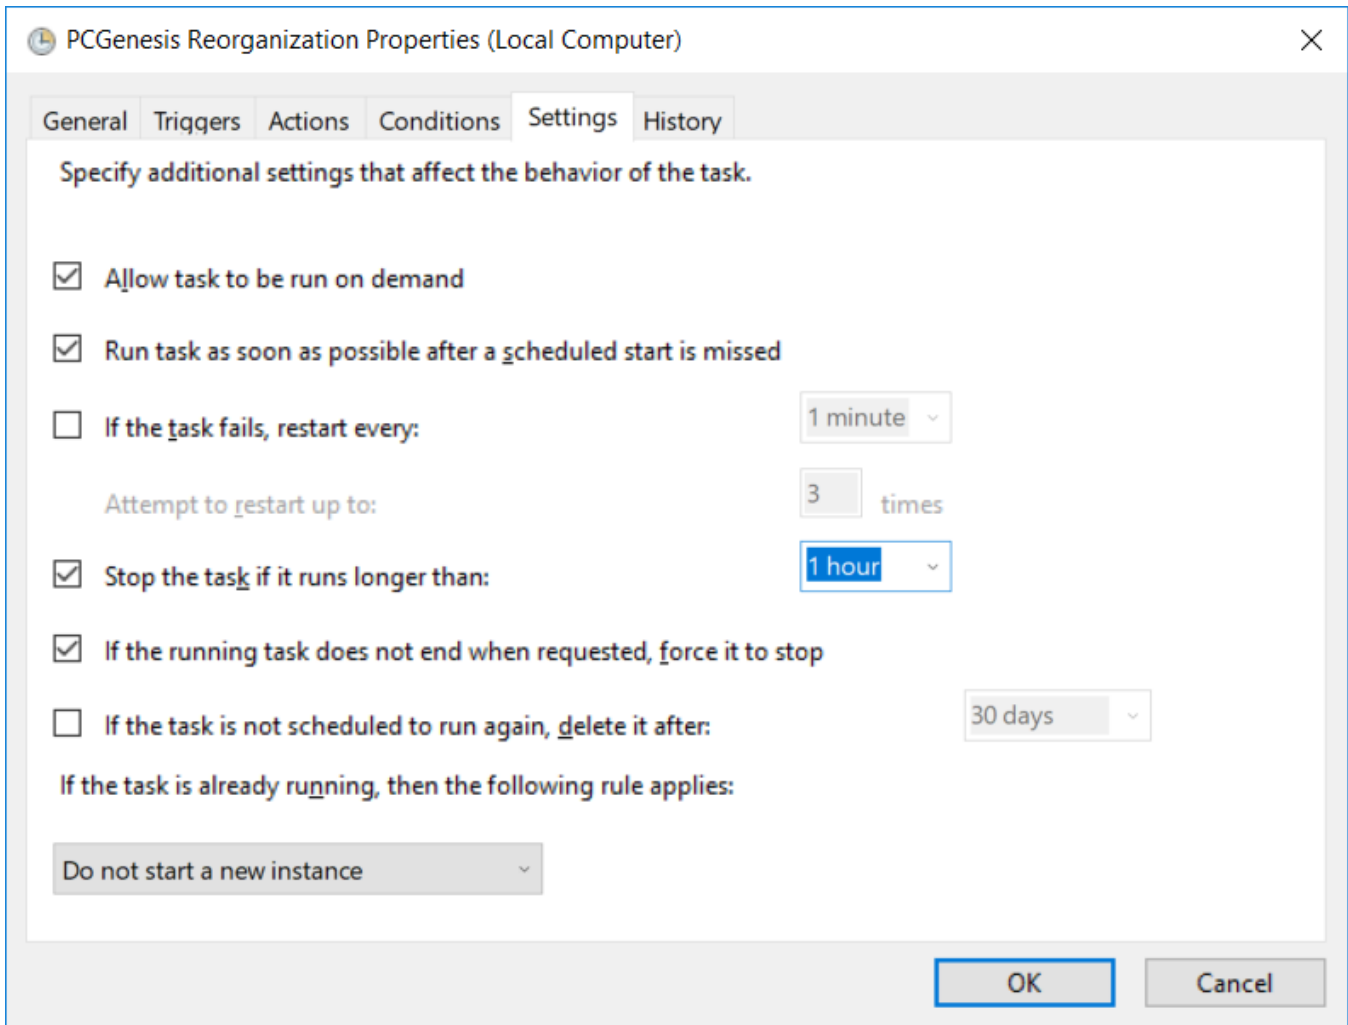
PCGenesis Reorganization Properties (Local Computer)

General
Triggers
Actions
Conditions
Settings
History

Specify additional settings that affect the behavior of the task.

Allow task to be run on demand

Run task as soon as possible after a scheduled start is missed

If the task fails, restart every:
1 minute

Attempt to restart up to:
3
times

Stop the task if it runs longer than:
1 hour

If the running task does not end when requested, force it to stop

If the task is not scheduled to run again, delete it after:
30 days

If the task is already running, then the following rule applies:

Do not start a new instance

OK
Cancel